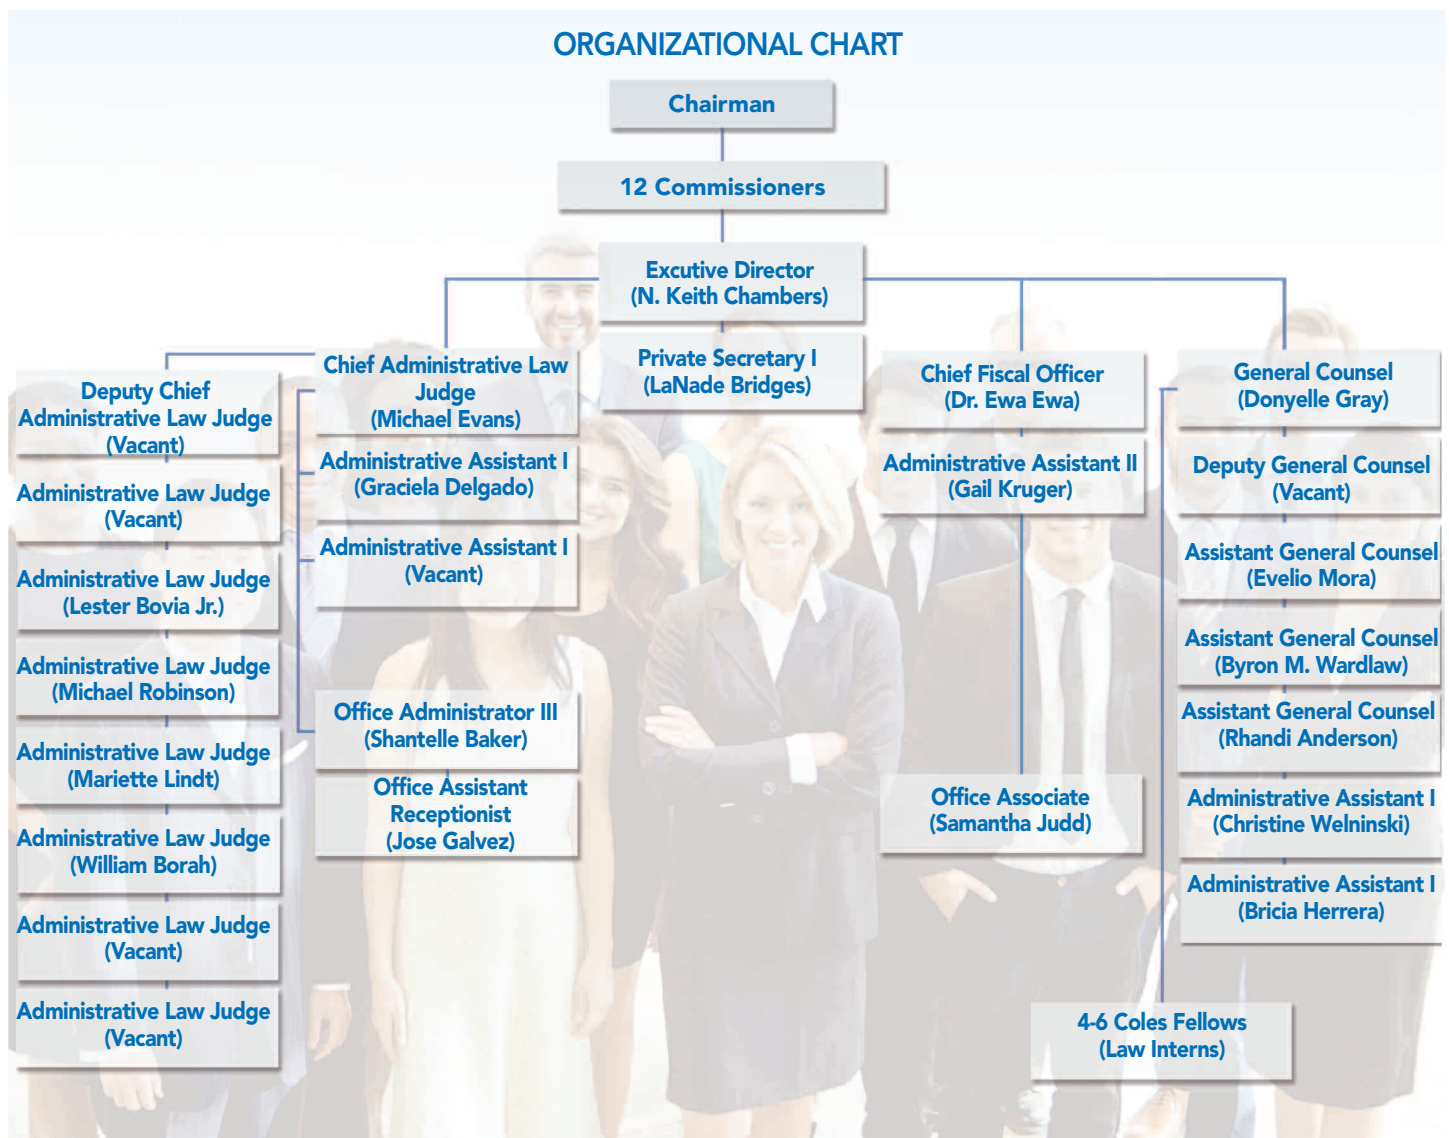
ORGANIZATIONAL CHART

Chairman

12 Commissioners

Excutive Director
(N. Keith Chambers)

Private Secretary I
(LaNade Bridges)

Deputy Chief Administrative Law Judge
(Vacant)

Administrative Law Judge
(Vacant)

Administrative Law Judge
(Lester Bovia Jr.)

Administrative Law Judge
(Michael Robinson)

Administrative Law Judge
(Mariette Lindt)

Administrative Law Judge
(William Borah)

Administrative Law Judge
(Vacant)

Administrative Law Judge
(Vacant)

Chief Administrative Law Judge
(Michael Evans)

Administrative Assistant I
(Graciela Delgado)

Administrative Assistant I
(Vacant)

Office Administrator III
(Shantelle Baker)

Office Assistant Receptionist
(Jose Galvez)

Chief Fiscal Officer
(Dr. Ewa Ewa)

Administrative Assistant II
(Gail Kruger)

Office Associate
(Samantha Judd)

General Counsel
(Donyelle Gray)

Deputy General Counsel
(Vacant)

Assistant General Counsel
(Evelio Mora)

Assistant General Counsel
(Byron M. Wardlaw)

Assistant General Counsel
(Rhandi Anderson)

Administrative Assistant I
(Christine Welninski)

Administrative Assistant I
(Bricia Herrera)

4-6 Coles Fellows
(Law Interns)